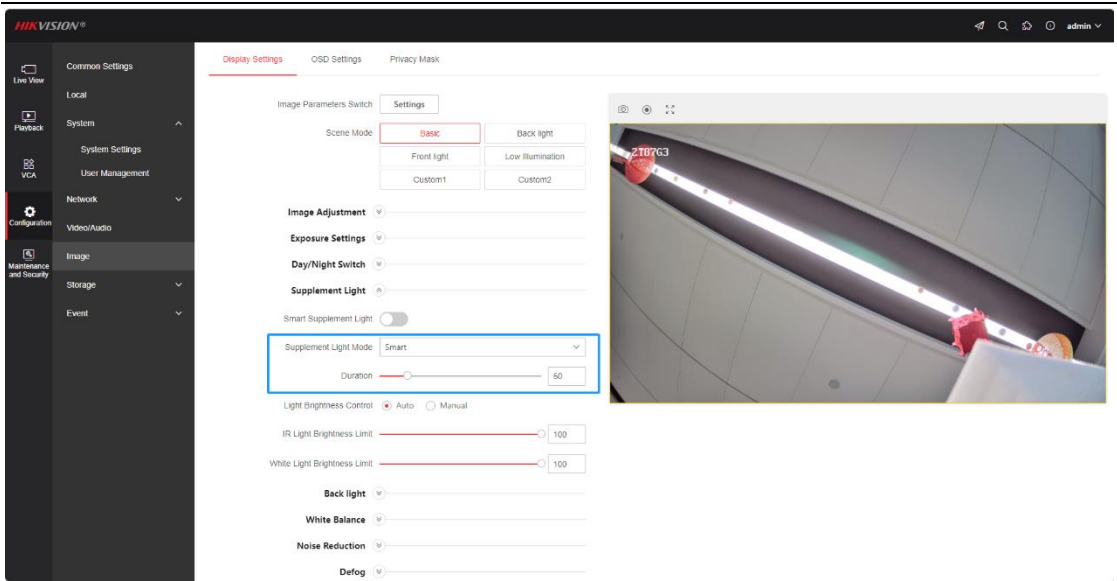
HIKVISION®

admin

Live View
Playback
VCA
Configuration
Maintenance and Security

Common Settings
Local
System
System Settings
User Management
Network
Video/Audio
Image
Storage
Event

Display Settings
OSD Settings
Privacy Mask

Image Parameters Switch
Settings

Scene Mode

| Basic | Back light |
|---|---|
| Front light | Low Illumination |
| Custom1 | Custom2 |

Image Adjustment
Exposure Settings
Day/Night Switch
Supplement Light
Smart Supplement Light
Supplement Light Mode
Smart
Duration
60
Light Brightness Control
Auto
Manual
IR Light Brightness Limit
100
White Light Brightness Limit
100
Back light
White Balance
Noise Reduction
Defog

ZTB7G3